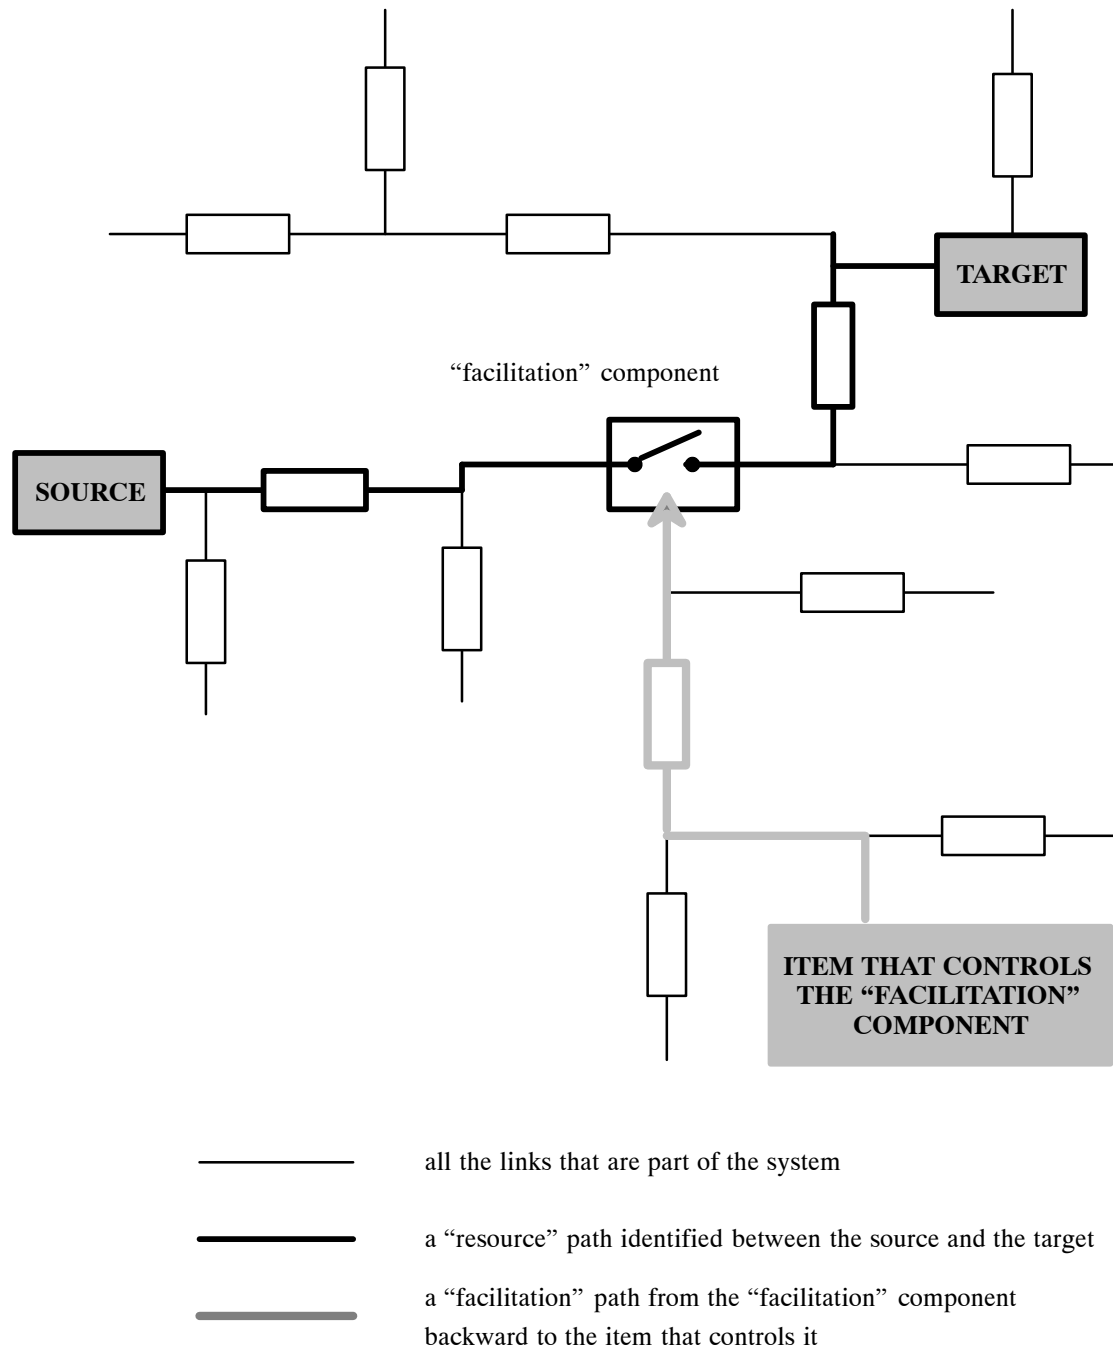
TARGET

“facilitation” component

SOURCE

ITEM THAT CONTROLS THE “FACILITATION” COMPONENT

all the links that are part of the system

a “resource” path identified between the source and the target

a “facilitation” path from the “facilitation” component backward to the item that controls it